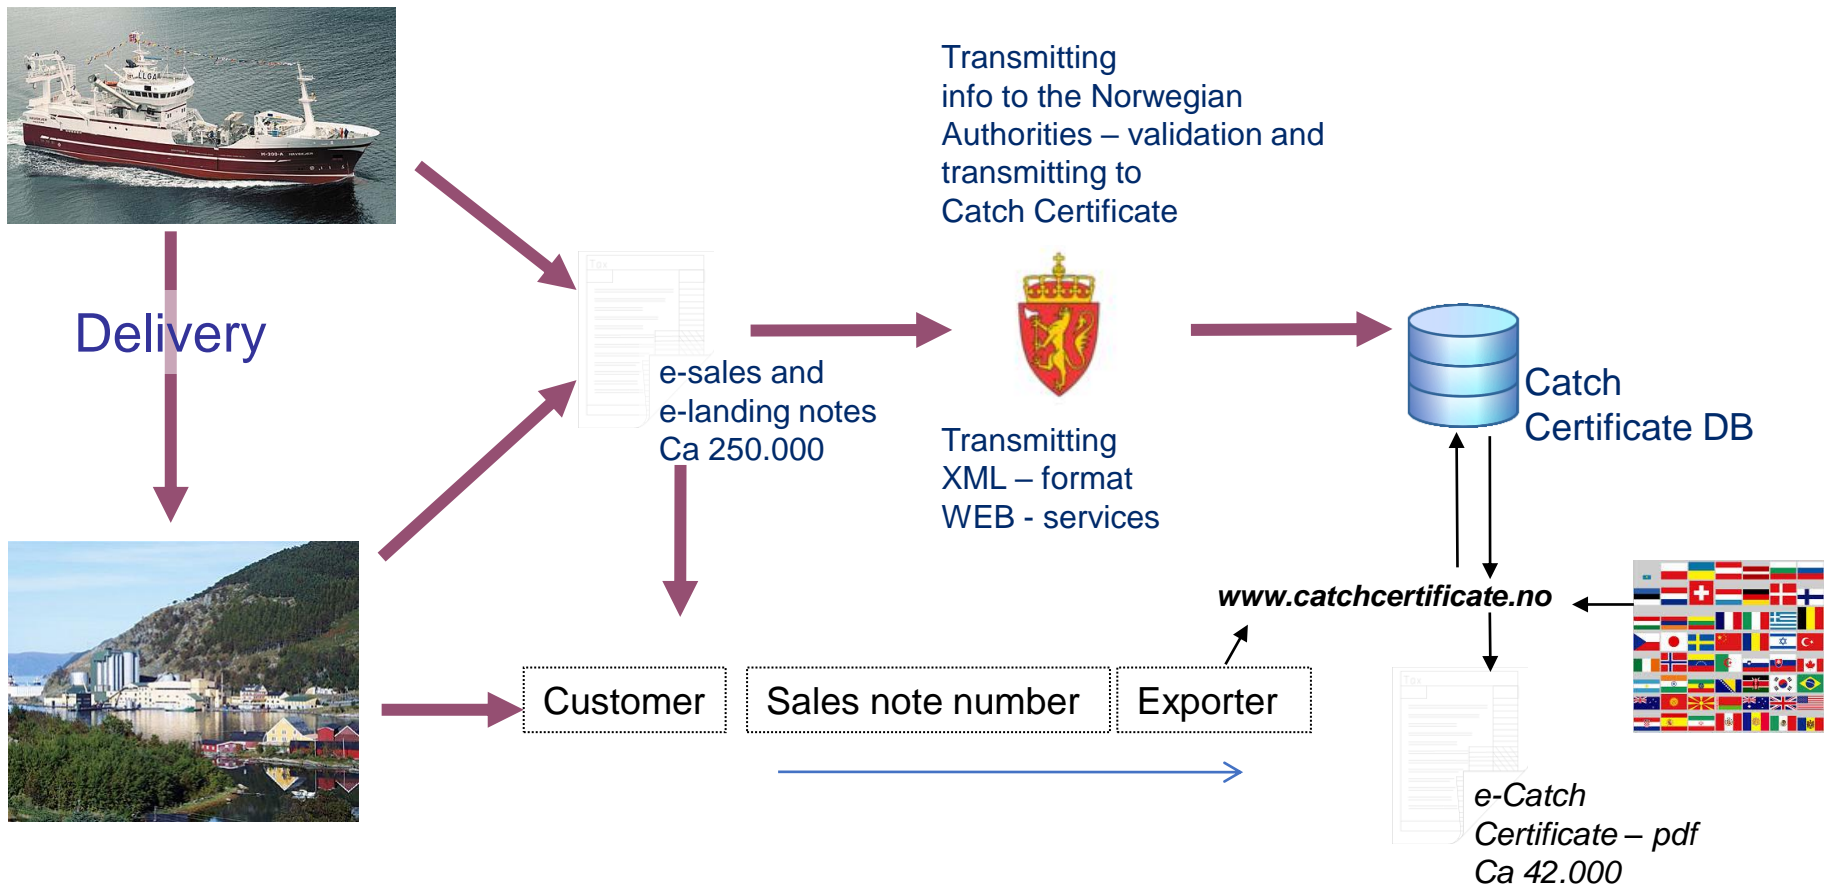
Transmitting info to the Norwegian Authorities – validation and transmitting to Catch Certificate

Delivery

e-sales and e-landing notes Ca 250.000

Transmitting XML – format WEB - services

Catch Certificate DB

www.catchcertificate.no

Customer

Sales note number

Exporter

e-Catch Certificate – pdf Ca 42.000